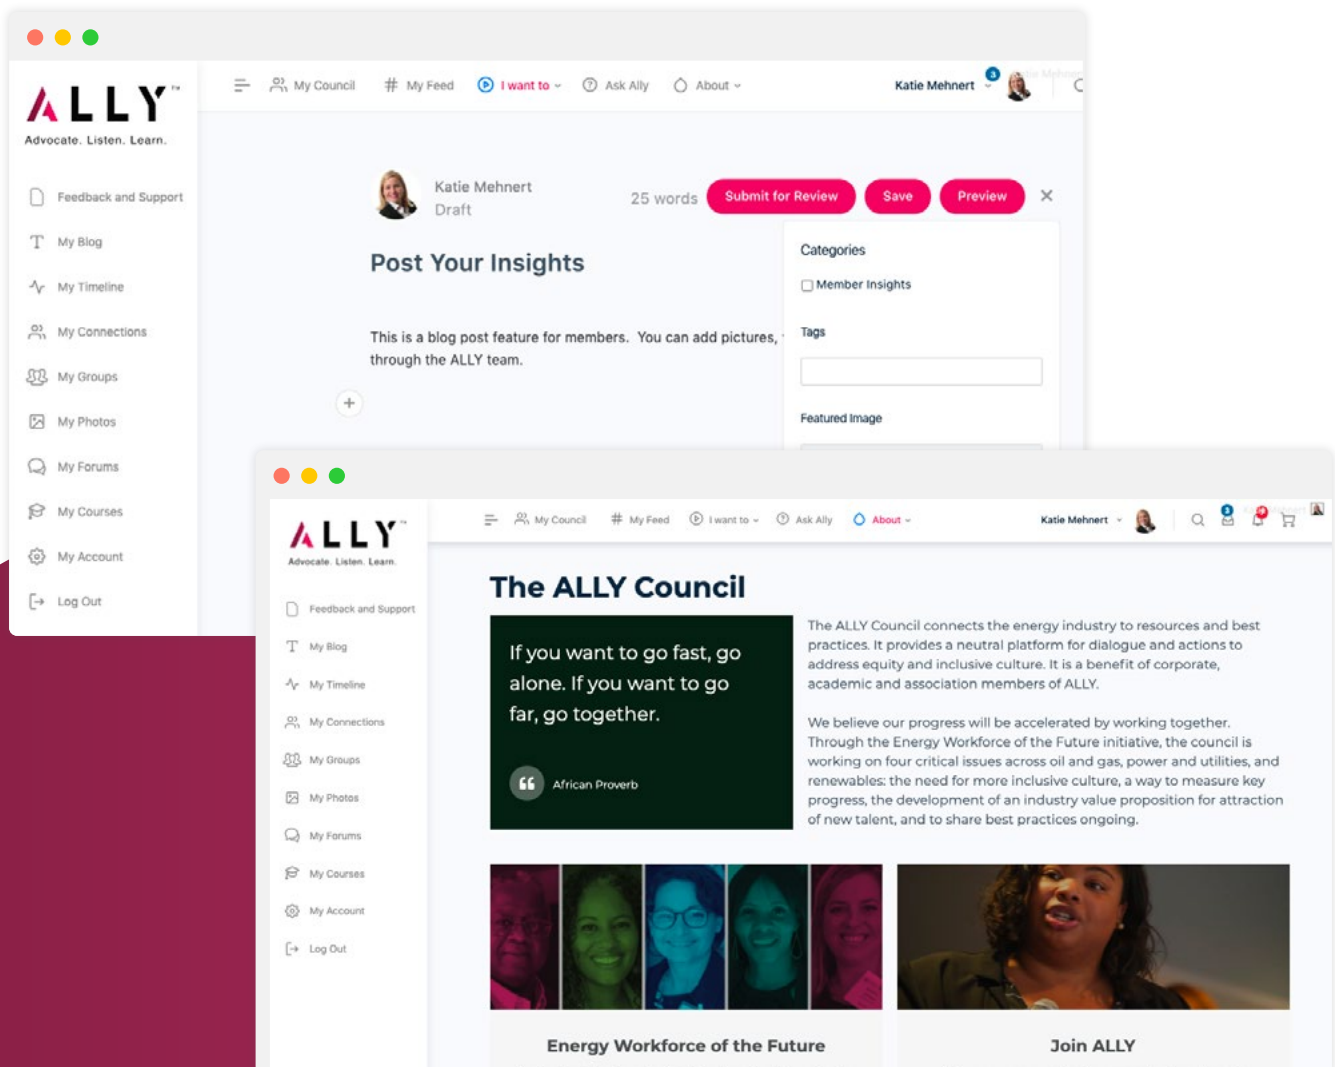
ALLY™
Advocate. Listen. Learn.

My Council   My Feed   I want to   Ask Ally   About

Katie Mehnert 3

Feedback and Support
My Blog
My Timeline
My Connections
My Groups
My Photos
My Forums
My Courses
My Account
Log Out

Katie Mehnert
Draft

25 words   Submit for Review   Save   Preview   ×

Post Your Insights

This is a blog post feature for members. You can add pictures, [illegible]
through the ALLY team.

+

Categories
Member Insights
Tags
Featured Image

ALLY™
Advocate. Listen. Learn.

My Council   My Feed   I want to   Ask Ally   About

Katie Mehnert 3

Feedback and Support
My Blog
My Timeline
My Connections
My Groups
My Photos
My Forums
My Courses
My Account
Log Out

The ALLY Council

If you want to go fast, go alone. If you want to go far, go together.

African Proverb

The ALLY Council connects the energy industry to resources and best practices. It provides a neutral platform for dialogue and actions to address equity and inclusive culture. It is a benefit of corporate, academic and association members of ALLY.

We believe our progress will be accelerated by working together. Through the Energy Workforce of the Future initiative, the council is working on four critical issues across oil and gas, power and utilities, and renewables: the need for more inclusive culture, a way to measure key progress, the development of an industry value proposition for attraction of new talent, and to share best practices ongoing.

Energy Workforce of the Future

Join ALLY